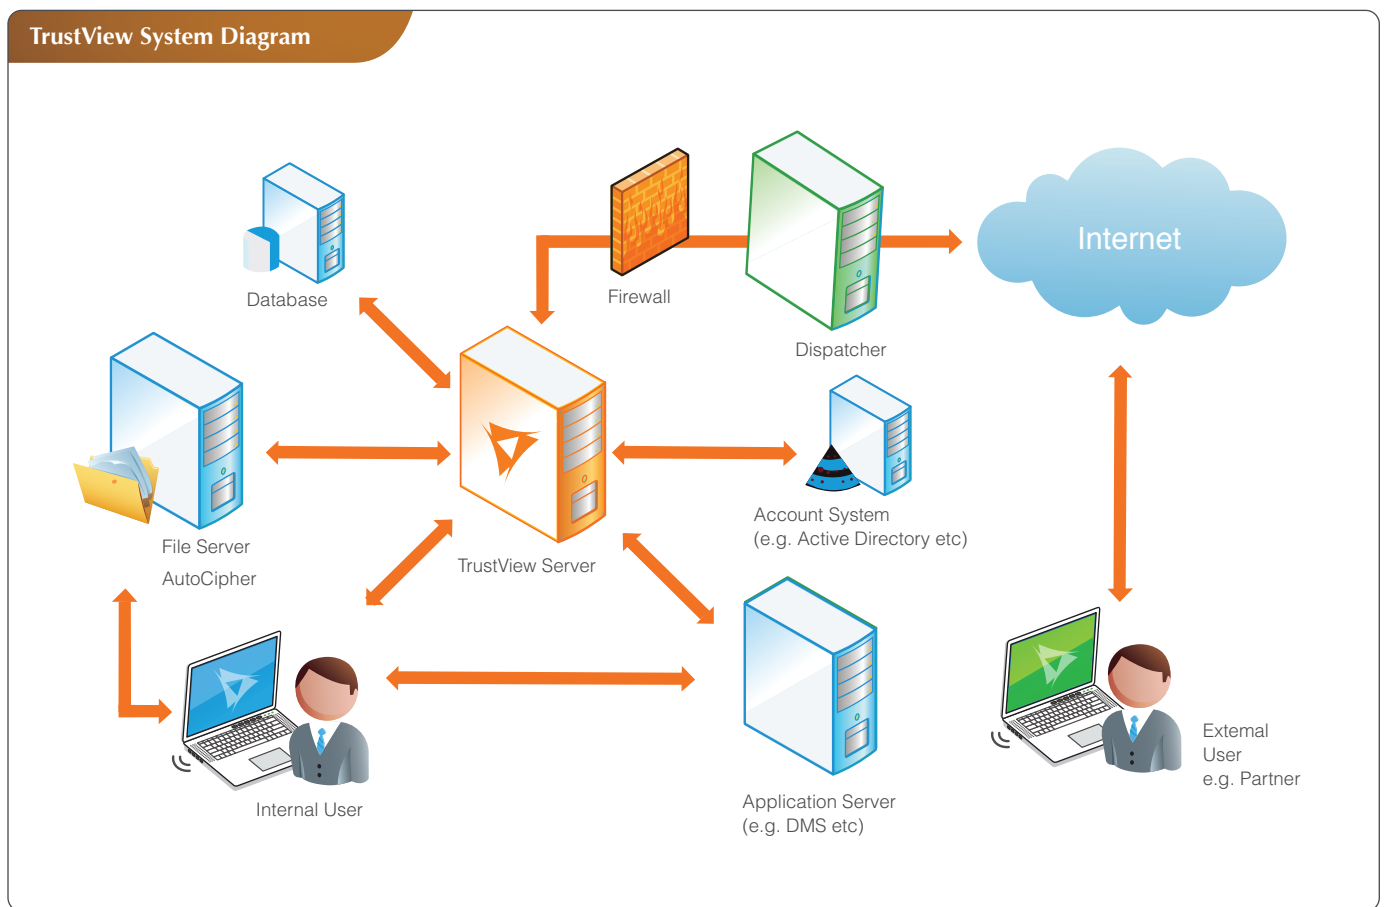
TrustView System Diagram

Database

Firewall

Dispatcher

Internet

File Server

AutoCipher

TrustView Server

Account System
(e.g. Active Directory etc)

Internal User

Application Server
(e.g. DMS etc)

External
User
e.g. Partner